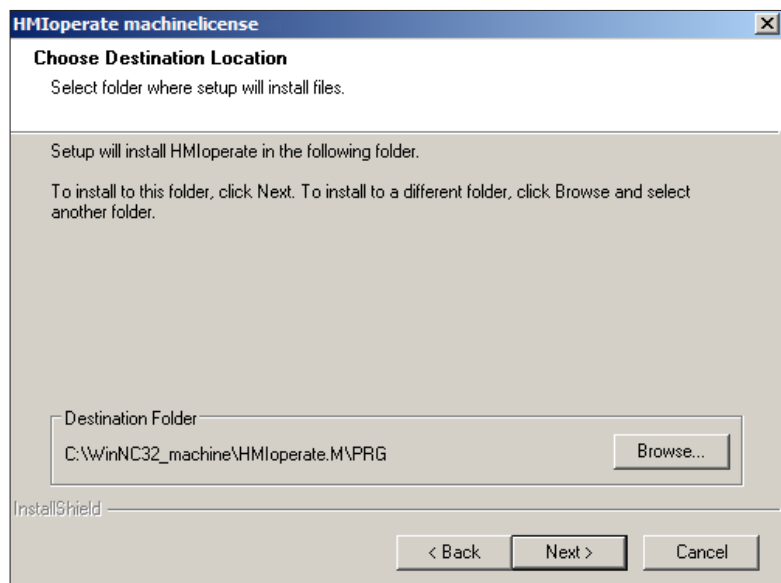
HMIoperate machinelicense

Choose Destination Location

Select folder where setup will install files.

Setup will install HMIoperate in the following folder.

To install to this folder, click Next. To install to a different folder, click Browse and select another folder.

Destination Folder

C:\WinNC32_machine\HMIoperate.M\PRG

Browse...

InstallShield

< Back

Next >

Cancel